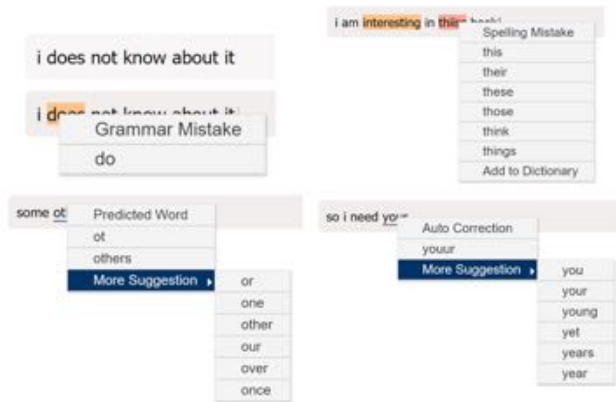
i does not know about it

i d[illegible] not know about it

Grammar Mistake
do

i am interesting in thi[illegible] book

Spelling Mistake
this
their
these
those
think
things
Add to Dictionary

some ot

Predicted Word
ot
others
More Suggestion ▸

or
one
other
our
over
once

so i need you

Auto Correction
youur
More Suggestion ▸

you
your
young
yet
years
year